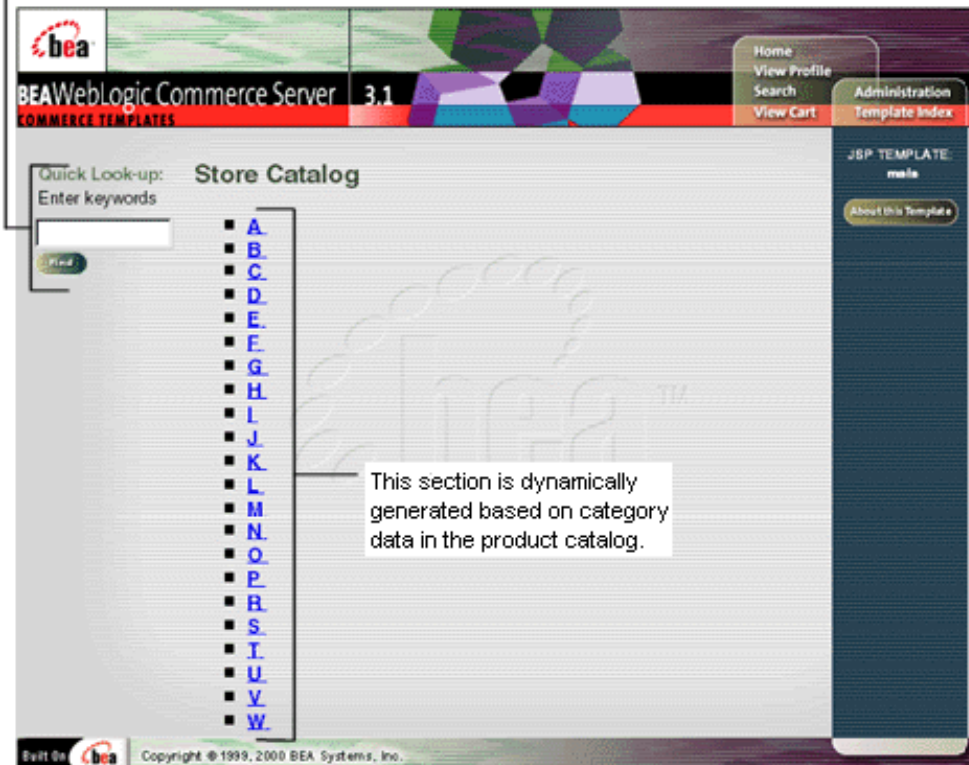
bea

BEAWebLogic Commerce Server 3.1

COMMERCE TEMPLATES

Home
View Profile
Search
View Cart

Administration
Template Index

Quick Look-up:
Enter keywords

Find

Store Catalog

- A
- B
- C
- D
- E
- F
- G
- H
- I
- J
- K
- L
- M
- N
- O
- P
- R
- S
- T
- U
- V
- W

This section is dynamically generated based on category data in the product catalog.

bea TM

JSP TEMPLATE:
main

About this Template

Built On bea

Copyright © 1999, 2000 BEA Systems, Inc.